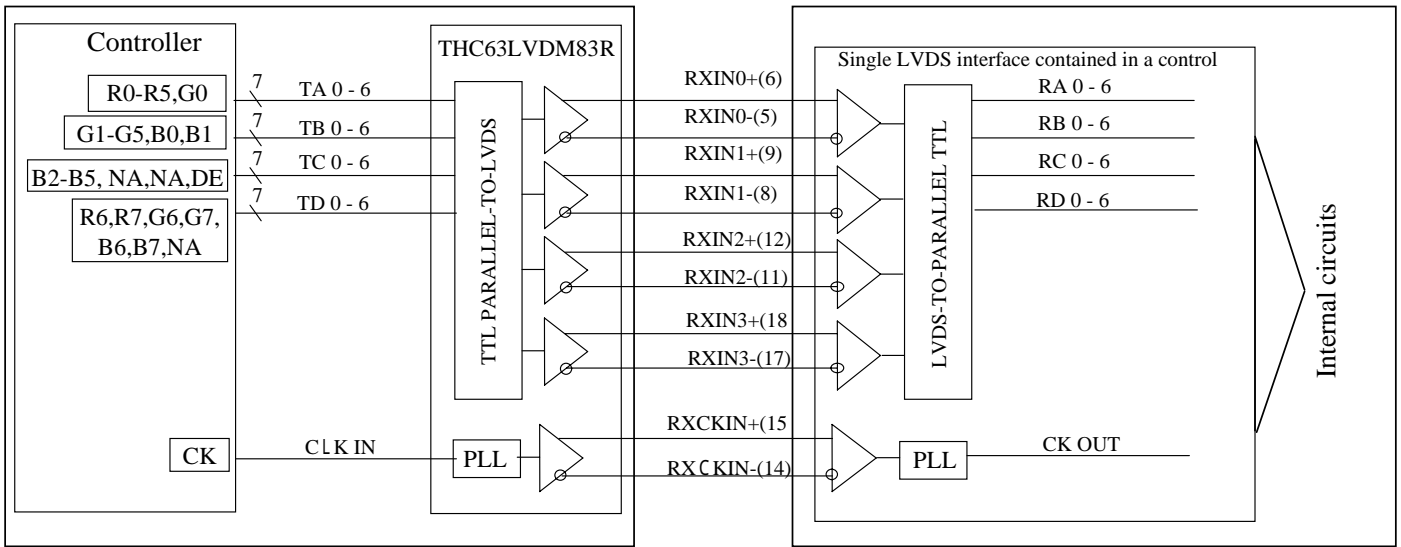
Controller

R0-R5,G0

G1-G5,B0,B1

B2-B5, NA,NA,DE

R6,R7,G6,G7, B6,B7,NA

CK

7 TA 0 - 6

7 TB 0 - 6

7 TC 0 - 6

7 TD 0 - 6

CLK IN

THC63LVDM83R

TTL PARALLEL-TO-LVDS

PLL

RXIN0+(6)

RXIN0-(5)

RXIN1+(9)

RXIN1-(8)

RXIN2+(12)

RXIN2-(11)

RXIN3+(18)

RXIN3-(17)

RXCKIN+(15)

RXCKIN-(14)

Single LVDS interface contained in a control

LVDS-TO-PARALLEL TTL

PLL

RA 0 - 6

RB 0 - 6

RC 0 - 6

RD 0 - 6

CK OUT

Internal circuits